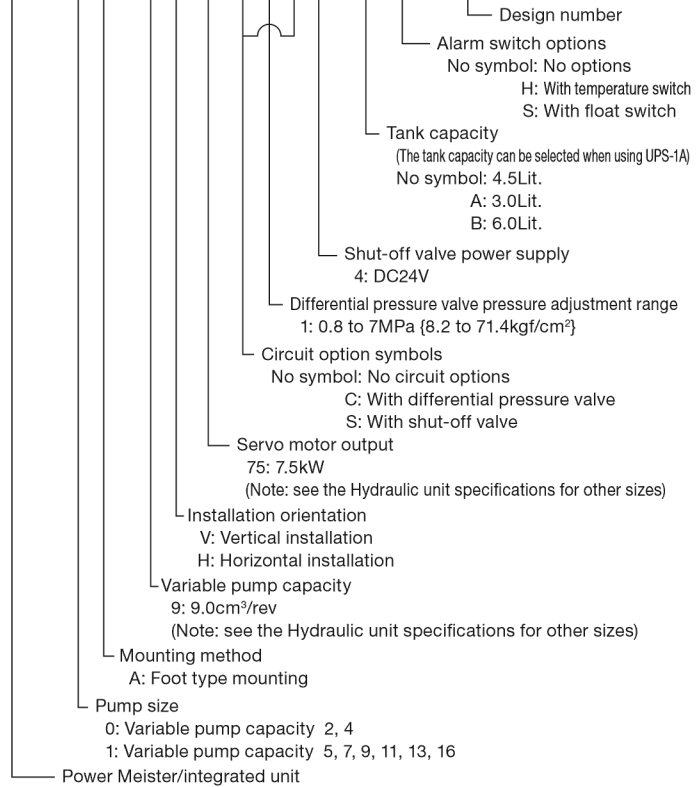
Design number

Alarm switch options
No symbol: No options
H: With temperature switch
S: With float switch

Tank capacity
(The tank capacity can be selected when using UPS-1A)
No symbol: 4.5Lit.
A: 3.0Lit.
B: 6.0Lit.

Shut-off valve power supply
4: DC24V

Differential pressure valve pressure adjustment range
1: 0.8 to 7MPa {8.2 to 71.4kgf/cm$^2$}

Circuit option symbols
No symbol: No circuit options
C: With differential pressure valve
S: With shut-off valve

Servo motor output
75: 7.5kW
(Note: see the Hydraulic unit specifications for other sizes)

Installation orientation
V: Vertical installation
H: Horizontal installation

Variable pump capacity
9: 9.0cm$^3$/rev
(Note: see the Hydraulic unit specifications for other sizes)

Mounting method
A: Foot type mounting

Pump size
0: Variable pump capacity 2, 4
1: Variable pump capacity 5, 7, 9, 11, 13, 16

Power Meister/integrated unit